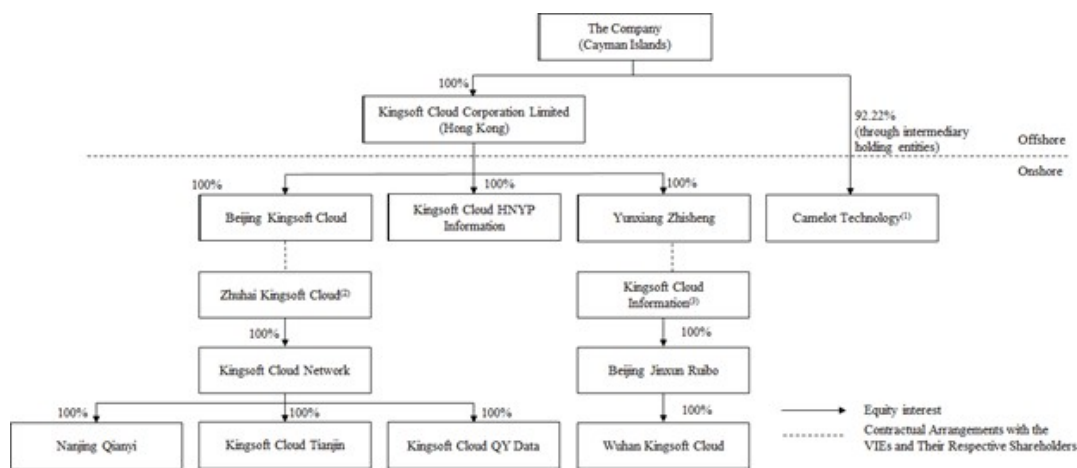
The Company (Cayman Islands)

100%

Kingsoft Cloud Corporation Limited (Hong Kong)

92.22% (through intermediary holding entities)

Offshore

Onshore

100%

100%

100%

Beijing Kingsoft Cloud

Kingsoft Cloud HNYP Information

Yunxiang Zhisheng

Camelot Technology$^{(1)}$

Zhuhai Kingsoft Cloud$^{(2)}$

Kingsoft Cloud Information$^{(3)}$

100%

100%

Kingsoft Cloud Network

Beijing Jinxun Ruibo

100%

100%

100%

100%

Nanjing Qianyi

Kingsoft Cloud Tianjin

Kingsoft Cloud QY Data

Wuhan Kingsoft Cloud

Equity interest

Contractual Arrangements with the VIEs and Their Respective Shareholders